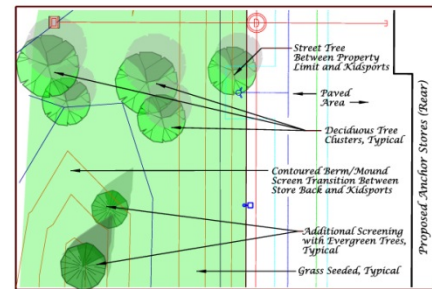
Street Tree Between Property Limit and Kidsports

Paved Area

Deciduous Tree Clusters, Typical

Contoured Berm/Mound Screen Transition Between Store Back and Kidsports

Additional Screening with Evergreen Trees, Typical

Grass Seeded, Typical

Proposed Anchor Stores (Rear)